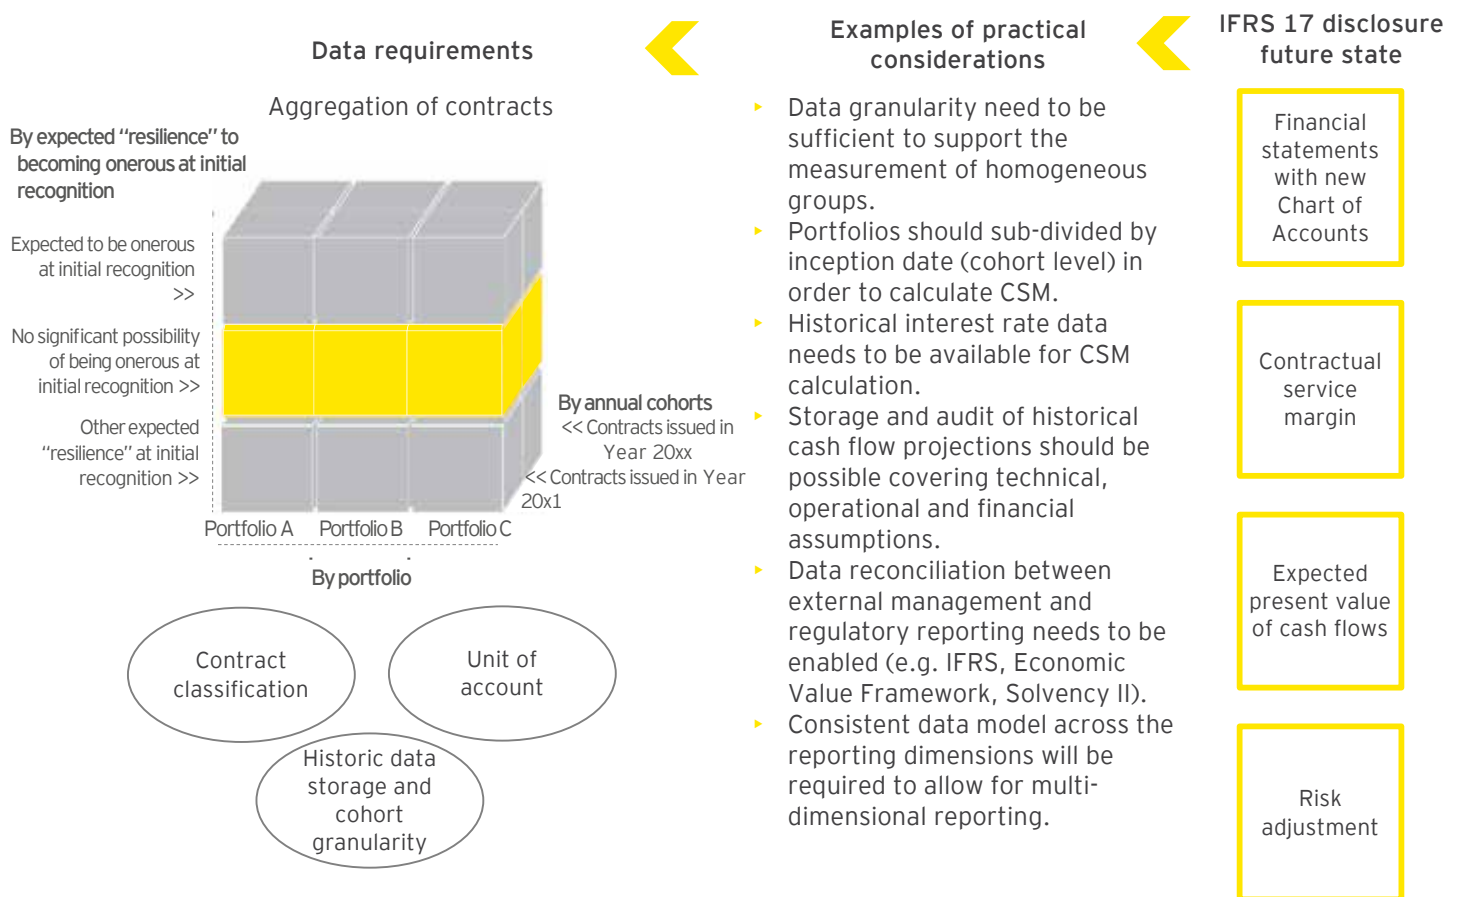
Data requirements

Examples of practical considerations

IFRS 17 disclosure future state

Aggregation of contracts

By expected "resilience" to becoming onerous at initial recognition

Expected to be onerous at initial recognition >>

No significant possibility of being onerous at initial recognition >>

Other expected "resilience" at initial recognition >>

By annual cohorts
<< Contracts issued in Year 20xx
<< Contracts issued in Year 20x1

Portfolio A Portfolio B Portfolio C

By portfolio

Contract classification

Unit of account

Historic data storage and cohort granularity

- Data granularity need to be sufficient to support the measurement of homogeneous groups.
- Portfolios should sub-divided by inception date (cohort level) in order to calculate CSM.
- Historical interest rate data needs to be available for CSM calculation.
- Storage and audit of historical cash flow projections should be possible covering technical, operational and financial assumptions.
- Data reconciliation between external management and regulatory reporting needs to be enabled (e.g. IFRS, Economic Value Framework, Solvency II).
- Consistent data model across the reporting dimensions will be required to allow for multi-dimensional reporting.

Financial statements with new Chart of Accounts

Contractual service margin

Expected present value of cash flows

Risk adjustment